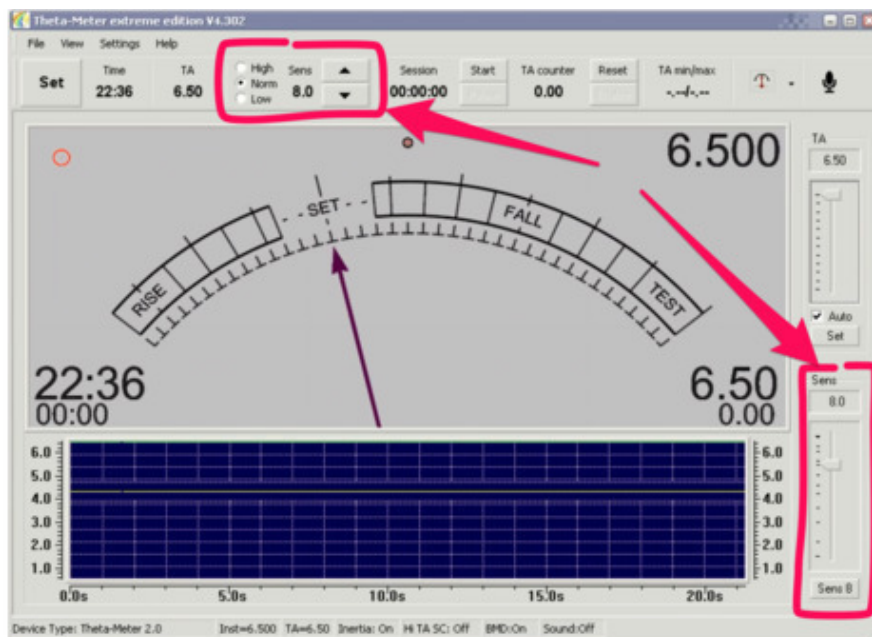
Theta-Meter extreme edition V4.302

File View Settings Help

Set

Time
22:36

TA
6.50

High
Norm
Low

Sens
8.0

Session
00:00:00

Start

TA counter
0.00

Reset

TA min/max
-.--/-.--

6.500

SET

RISE

FALL

TEST

22:36
00:00

6.50
0.00

6.0
5.0
4.0
3.0
2.0
1.0

6.0
5.0
4.0
3.0
2.0
1.0

0.0s
5.0s
10.0s
15.0s
20.0s

TA
6.50

Auto
Set

Sens
8.0

Sens 8

Device Type: Theta-Meter 2.0 Inst=6.500 TA=6.50 Inertia: On Hi TA SC: Off BMD:On Sound:Off